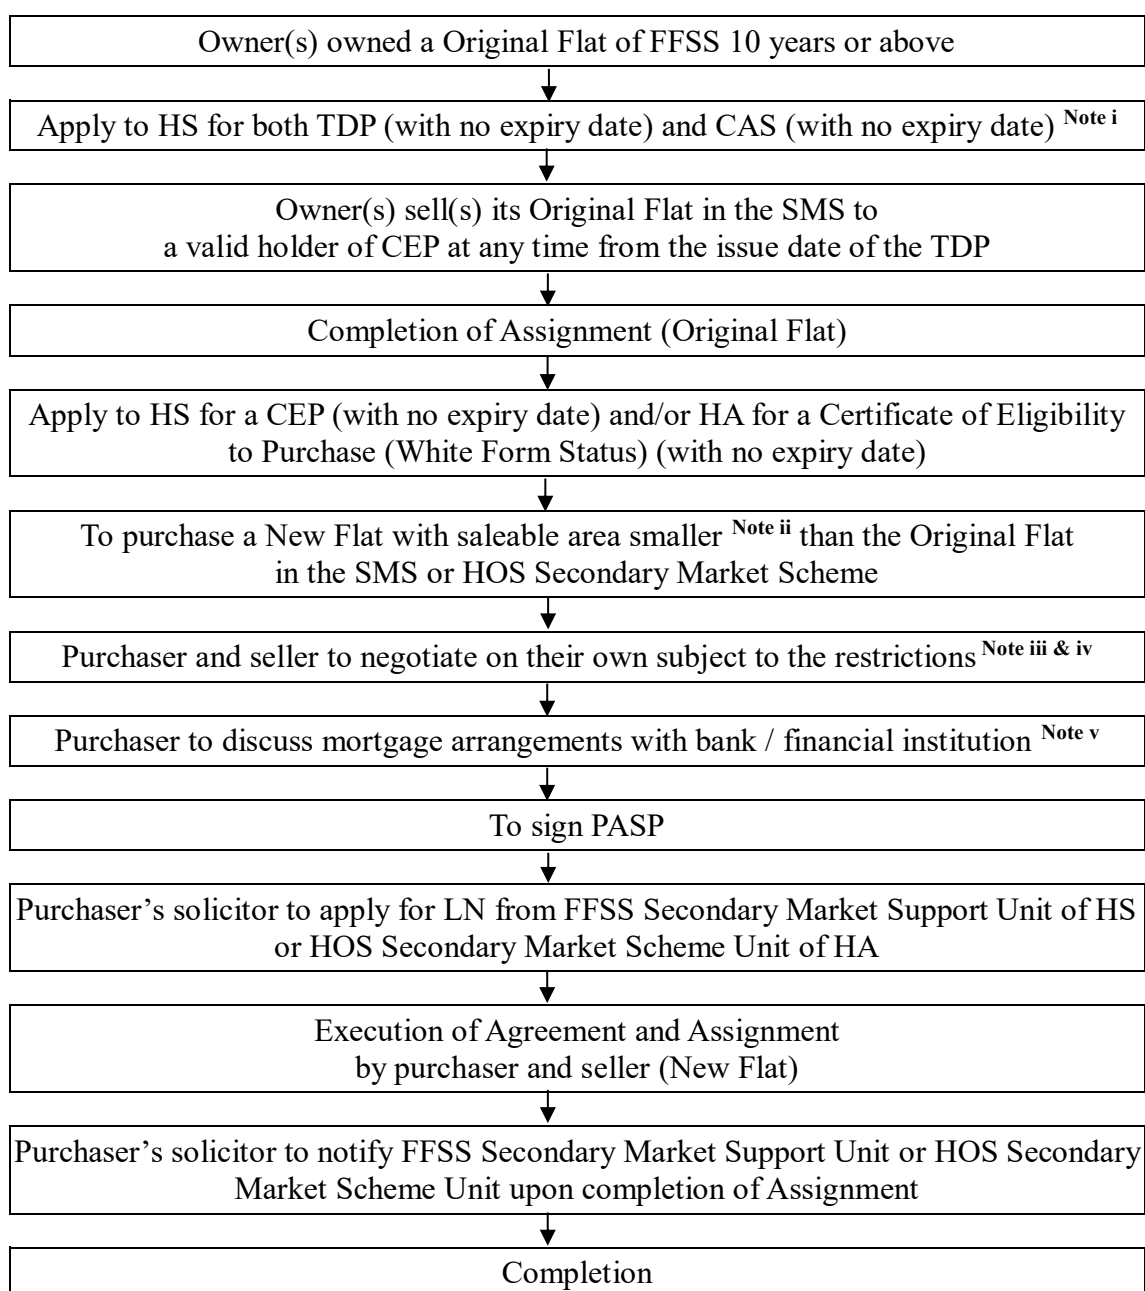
Owner(s) owned a Original Flat of FFSS 10 years or above

Apply to HS for both TDP (with no expiry date) and CAS (with no expiry date) Note i

Owner(s) sell(s) its Original Flat in the SMS to a valid holder of CEP at any time from the issue date of the TDP

Completion of Assignment (Original Flat)

Apply to HS for a CEP (with no expiry date) and/or HA for a Certificate of Eligibility to Purchase (White Form Status) (with no expiry date)

To purchase a New Flat with saleable area smaller Note ii than the Original Flat in the SMS or HOS Secondary Market Scheme

Purchaser and seller to negotiate on their own subject to the restrictions Note iii & iv

Purchaser to discuss mortgage arrangements with bank / financial institution Note v

To sign PASP

Purchaser's solicitor to apply for LN from FFSS Secondary Market Support Unit of HS or HOS Secondary Market Scheme Unit of HA

Execution of Agreement and Assignment by purchaser and seller (New Flat)

Purchaser's solicitor to notify FFSS Secondary Market Support Unit or HOS Secondary Market Scheme Unit upon completion of Assignment

Completion